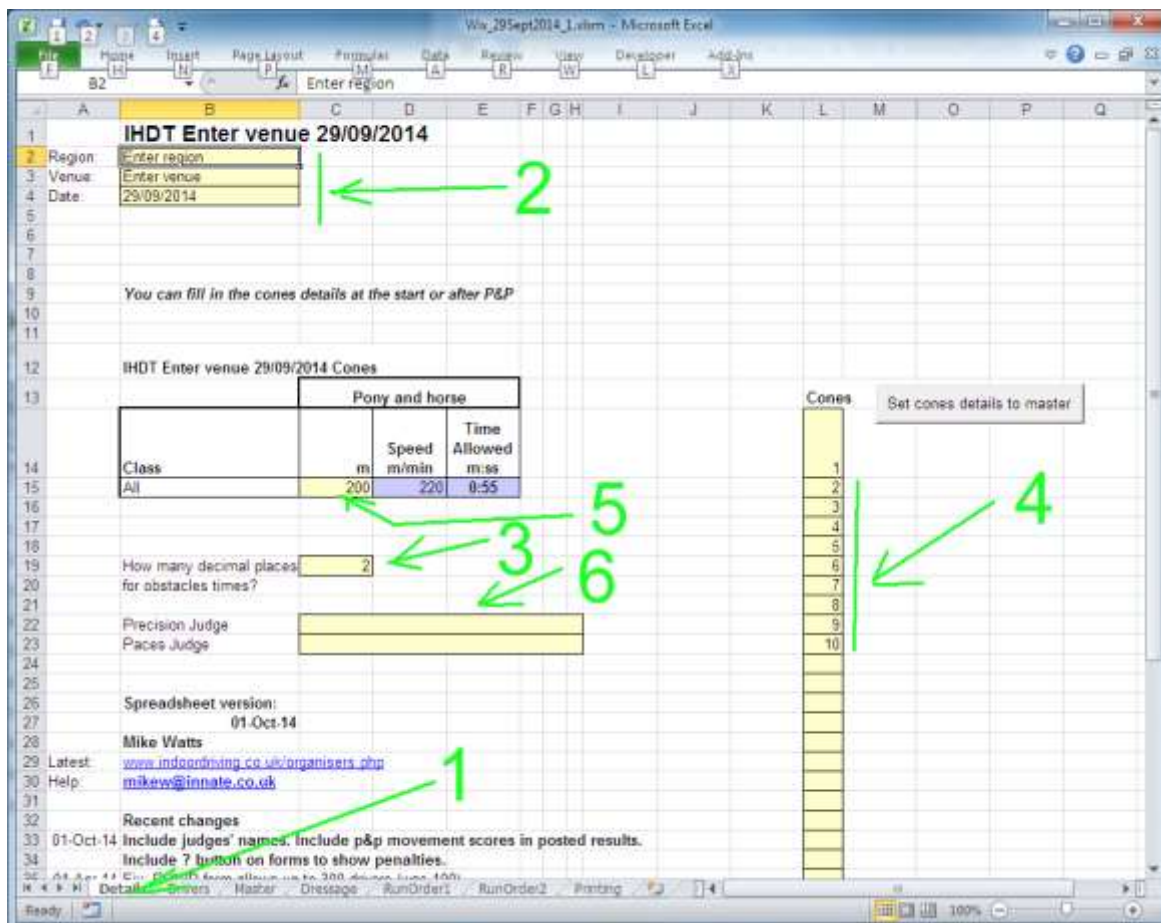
Wx_29Sept2014_1.xlsm - Microsoft Excel

File Home Insert Page Layout Formulas Data Review View Developer Add-Ins

F H N P M A R W L X

B2 Enter region

| | A | B | C | D | E | F | G | H | I | J | K | L | M | O | P | Q |
|---|---|---|---|---|---|---|---|---|---|---|---|---|---|---|---|---|

1 IHDT Enter venue 29/09/2014

2 Region: Enter region
3 Venue: Enter venue
4 Date: 29/09/2014

2

9 You can fill in the cones details at the start or after P&P

12 IHDT Enter venue 29/09/2014 Cones

| | Pony and horse | | |
|---|---|---|---|
| Class | m | Speed m/min | Time Allowed m:ss |
| All | 200 | 220 | 0:55 |

Cones

Set cones details to master

1
2
3
4
5
6
7
8
9
10

5

4

3

6

How many decimal places for obstacles times? 2

Precision Judge
Paces Judge

Spreadsheet version:
01-Oct-14
Mike Watts
Latest: www.indoordriving.co.uk/organisers.php
Help: mikew@innate.co.uk

1

Recent changes
01-Oct-14 Include judges' names. Include p&p movement scores in posted results.
Include ? button on forms to show penalties.
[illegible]

Details Drivers Master Dressage RunOrder1 RunOrder2 Printing

Ready 100%